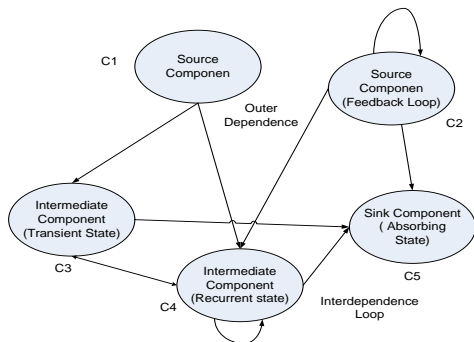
C1

Source Componen

Outer Dependence

Source Componen (Feedback Loop)

C2

Intermediate Component (Transient State)

Sink Component ( Absorbing State)

C3

C5

C4

Intermediate Component (Recurrent state)

Interdependence Loop